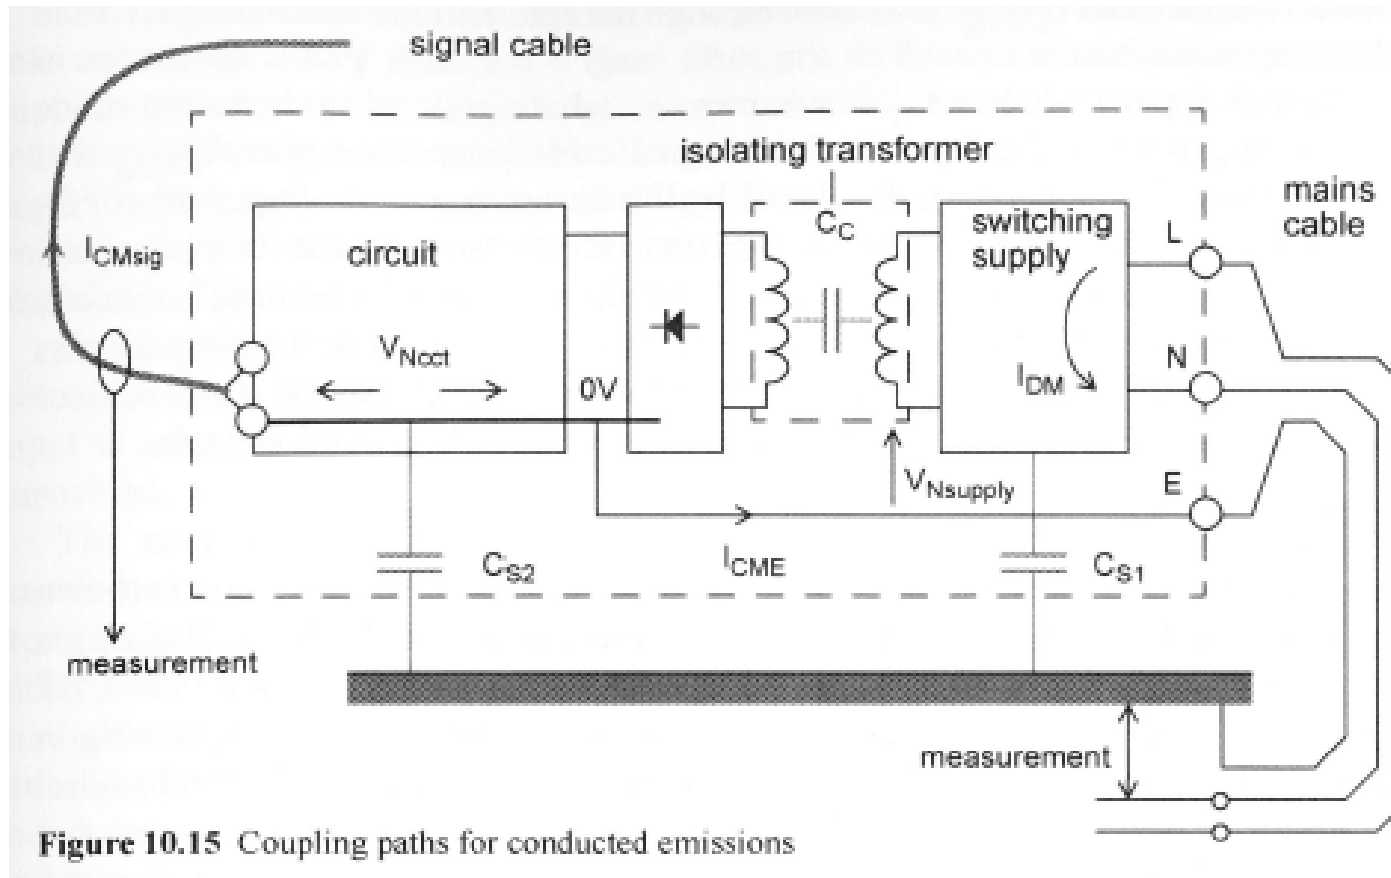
signal cable

isolating transformer

mains cable

$C_C$

switching supply

L

$I_{CMsig}$

circuit

$V_{Ncct}$

0V

N

$I_{DM}$

$V_{Nsupply}$

E

$C_{S2}$

$I_{CME}$

$C_{S1}$

measurement

measurement

**Figure 10.15** Coupling paths for conducted emissions